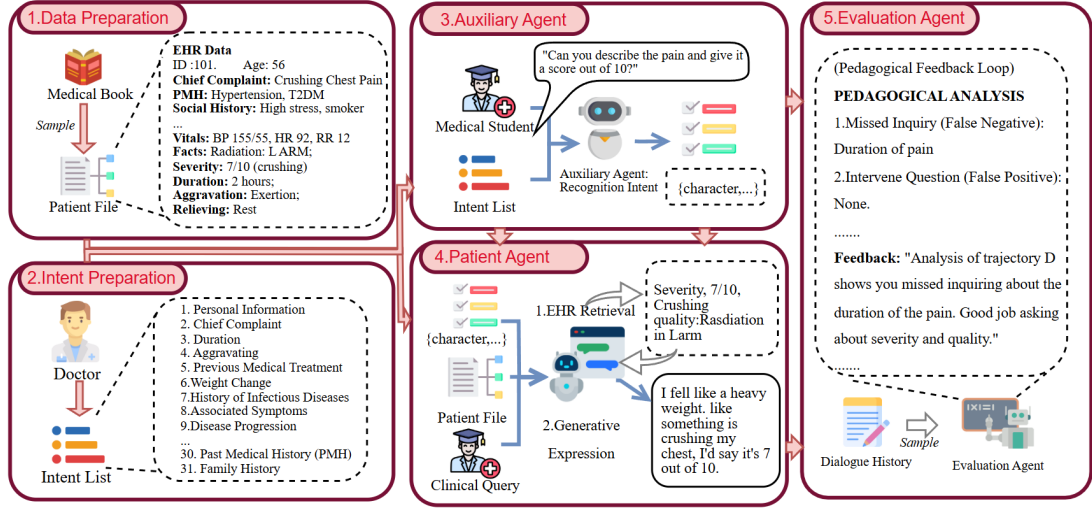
1.Data Preparation

Medical Book

Sample

Patient File

EHR Data
ID :101. Age: 56
Chief Complaint: Crushing Chest Pain
PMH: Hypertension, T2DM
Social History: High stress, smoker
...
Vitals: BP 155/55, HR 92, RR 12
Facts: Radiation: L ARM;
Severity: 7/10 (crushing)
Duration: 2 hours;
Aggravation: Exertion;
Relieving: Rest

2.Intent Preparation

Doctor

Intent List

1. Personal Information
2. Chief Complaint
3. Duration
4. Aggravating
5. Previous Medical Treatment
6.Weight Change
7.History of Infectious Diseases
8.Associated Symptoms
9.Disease Progression
...
30. Past Medical History (PMH)
31. Family History

3.Auxiliary Agent

"Can you describe the pain and give it a score out of 10?"

Medical Student

Intent List

Auxiliary Agent: Recognition Intent

{character,...}

4.Patient Agent

{character,...}

1.EHR Retrieval

Severity, 7/10, Crushing quality:Rasdiation in Larm

Patient File

2.Generative Expression

I fell like a heavy weight. like something is crushing my chest, I'd say it's 7 out of 10.

Clinical Query

5.Evaluation Agent

(Pedagogical Feedback Loop)

PEDAGOGICAL ANALYSIS

1.Missed Inquiry (False Negative): Duration of pain

2.Intervene Question (False Positive): None.

.......

Feedback: "Analysis of trajectory D shows you missed inquiring about the duration of the pain. Good job asking about severity and quality."

......

Dialogue History

Sample

Evaluation Agent